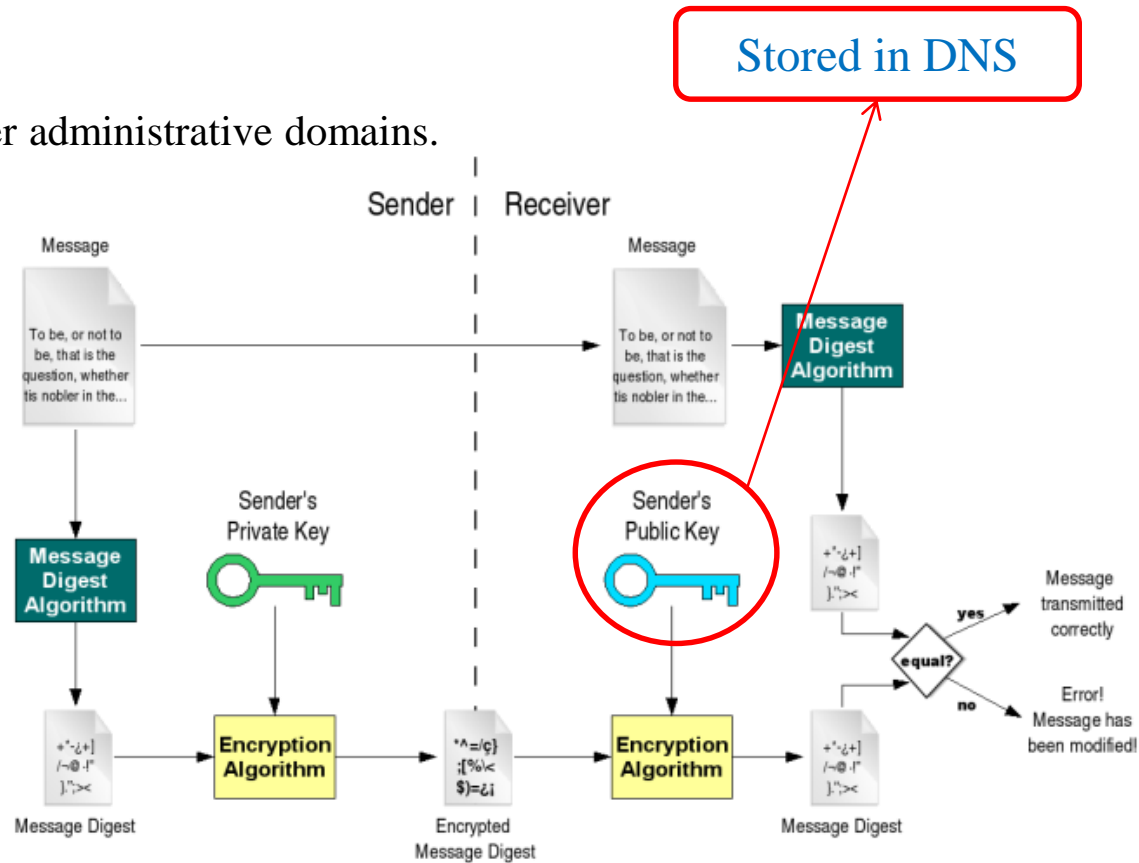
Stored in DNS

er administrative domains.

Sender | Receiver

Message

To be, or not to be, that is the question, whether tis nobler in the...

Message

To be, or not to be, that is the question, whether tis nobler in the...

Message Digest Algorithm

Message Digest Algorithm

Sender's Private Key

Sender's Public Key

+"-¿+] /¬@·!" ].";><

Message transmitted correctly

yes

equal?

no

Error! Message has been modified!

+"-¿+] /¬@·!" ].";><

Encryption Algorithm

*^=/ç} ;[%\< $)=¿¡

Encryption Algorithm

+"-¿+] /¬@·!" ].";><

Message Digest

Encrypted Message Digest

Message Digest